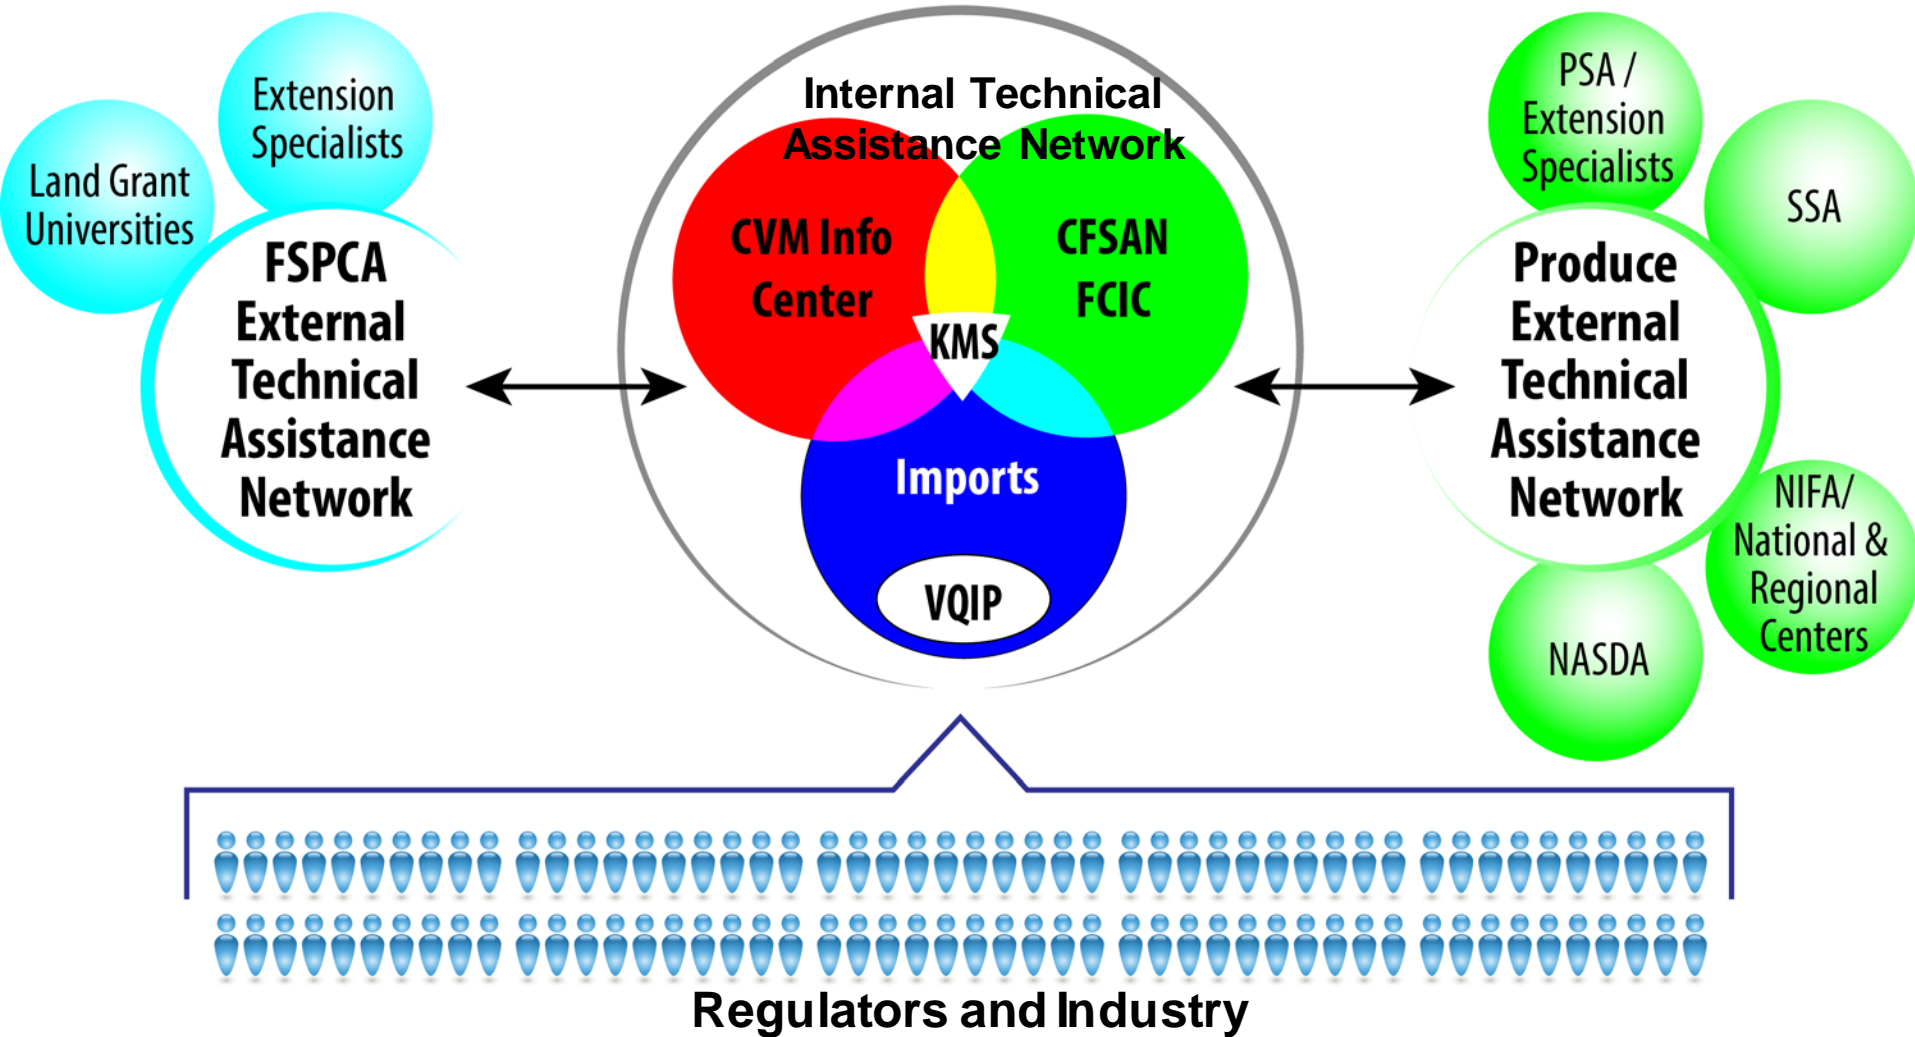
Land Grant Universities

Extension Specialists

FSPCA External Technical Assistance Network

Internal Technical Assistance Network

CVM Info Center

CFSAN FCIC

KMS

Imports

VQIP

PSA / Extension Specialists

SSA

Produce External Technical Assistance Network

NIFA/ National & Regional Centers

NASDA

Regulators and Industry